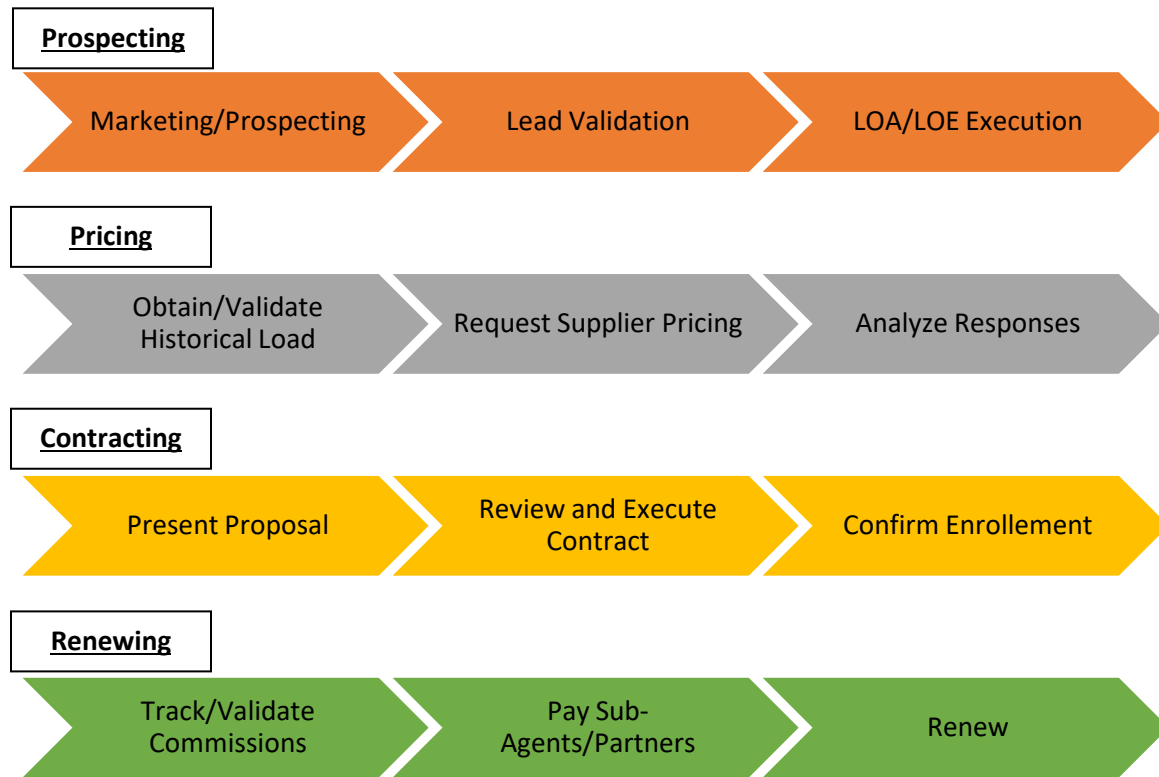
Prospecting

Marketing/Prospecting

Lead Validation

LOA/LOE Execution

Pricing

Obtain/Validate Historical Load

Request Supplier Pricing

Analyze Responses

Contracting

Present Proposal

Review and Execute Contract

Confirm Enrollement

Renewing

Track/Validate Commissions

Pay Sub-Agents/Partners

Renew